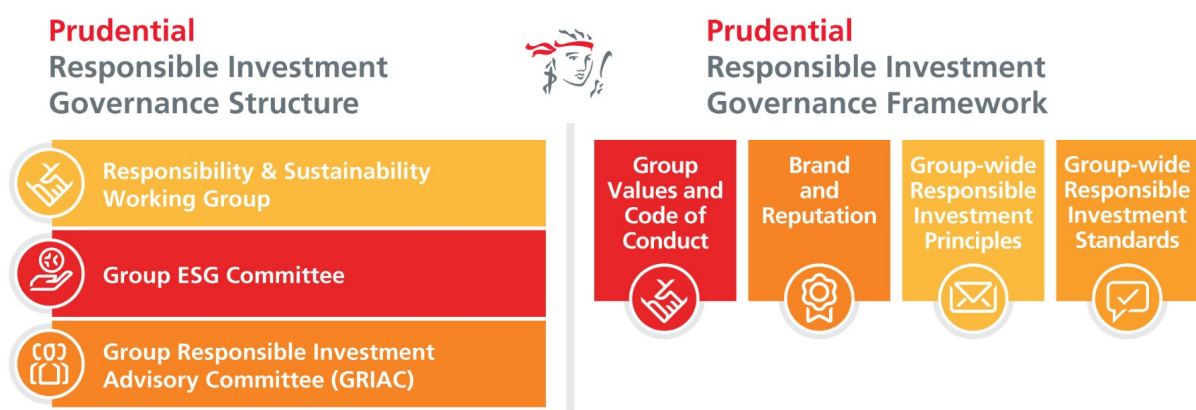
Prudential
Responsible Investment
Governance Structure

Responsibility & Sustainability Working Group

Group ESG Committee

Group Responsible Investment Advisory Committee (GRIAC)

Prudential
Responsible Investment
Governance Framework

Group Values and Code of Conduct

Brand and Reputation

Group-wide Responsible Investment Principles

Group-wide Responsible Investment Standards